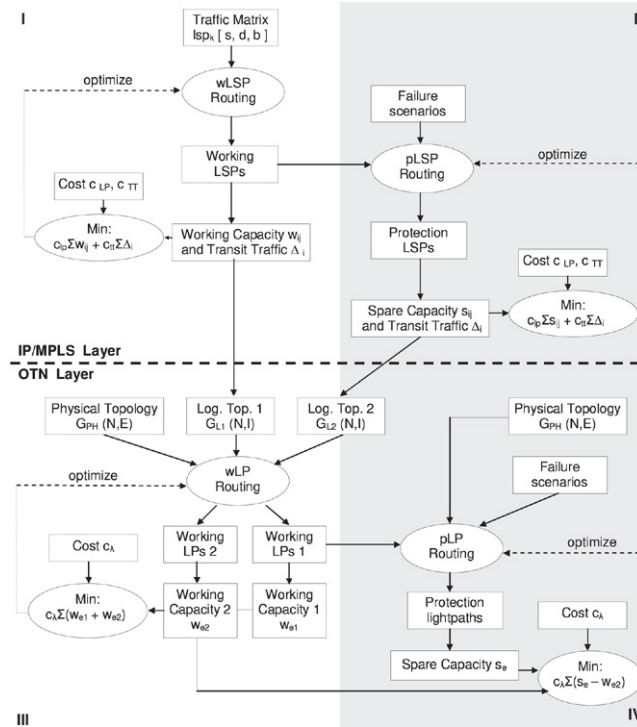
I

I

Traffic Matrix $lsp_k$ [ s, d, b ]

optimize

wLSP Routing

Failure scenarios

Working LSPs

pLSP Routing

optimize

Cost $c_{LP}$, $c_{TT}$

Min: $c_{lp}\Sigma w_{ij} + c_{tt}\Sigma\Delta_i$

Working Capacity $w_{ij}$ and Transit Traffic $\Delta_i$

Protection LSPs

Cost $c_{LP}$, $c_{TT}$

Spare Capacity $s_{ij}$ and Transit Traffic $\Delta_i$

Min: $c_{lp}\Sigma s_{ij} + c_{tt}\Sigma\Delta_i$

IP/MPLS Layer

OTN Layer

Physical Topology $G_{PH}$ (N,E)

Log. Top. 1 $G_{L1}$ (N,I)

Log. Top. 2 $G_{L2}$ (N,I)

Physical Topology $G_{PH}$ (N,E)

optimize

wLP Routing

Failure scenarios

Cost $c_\lambda$

Working LPs 2

Working LPs 1

pLP Routing

optimize

Min: $c_\lambda\Sigma(w_{e1} + w_{e2})$

Working Capacity 2 $w_{e2}$

Working Capacity 1 $w_{e1}$

Protection lightpaths

Cost $c_\lambda$

Spare Capacity $s_e$

Min: $c_\lambda\Sigma(s_e - w_{e2})$

III

IV